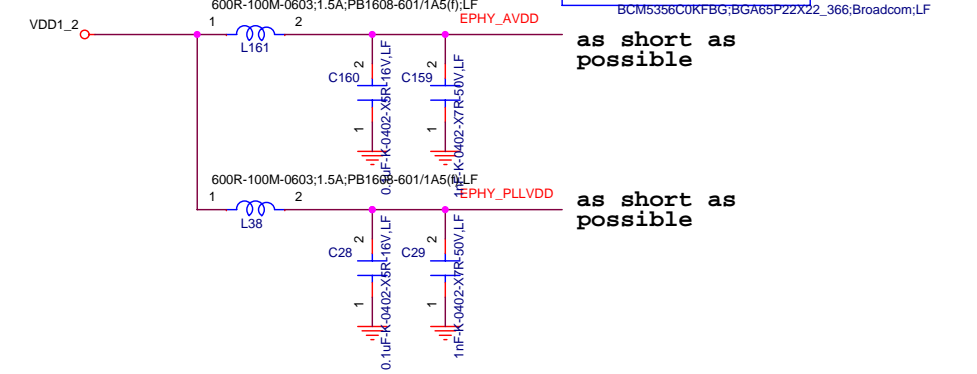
600R-100M-0603;1.5A;PB1608-601/1A5(f);LF

BCM5356C0KFBG;BGA65P22X22_366;Broadcom;LF

VDD1_2

1

L161

2

EPHY_AVDD

as short as possible

C160

2

1

0.1uF-K-0402-X5R-16V,LF

C159

2

1

1nF-K-0402-X7R-50V,LF

600R-100M-0603;1.5A;PB1608-601/1A5(f);LF

1

L38

2

EPHY_PLLVDD

as short as possible

C28

2

1

0.1uF-K-0402-X5R-16V,LF

C29

2

1

1nF-K-0402-X7R-50V,LF